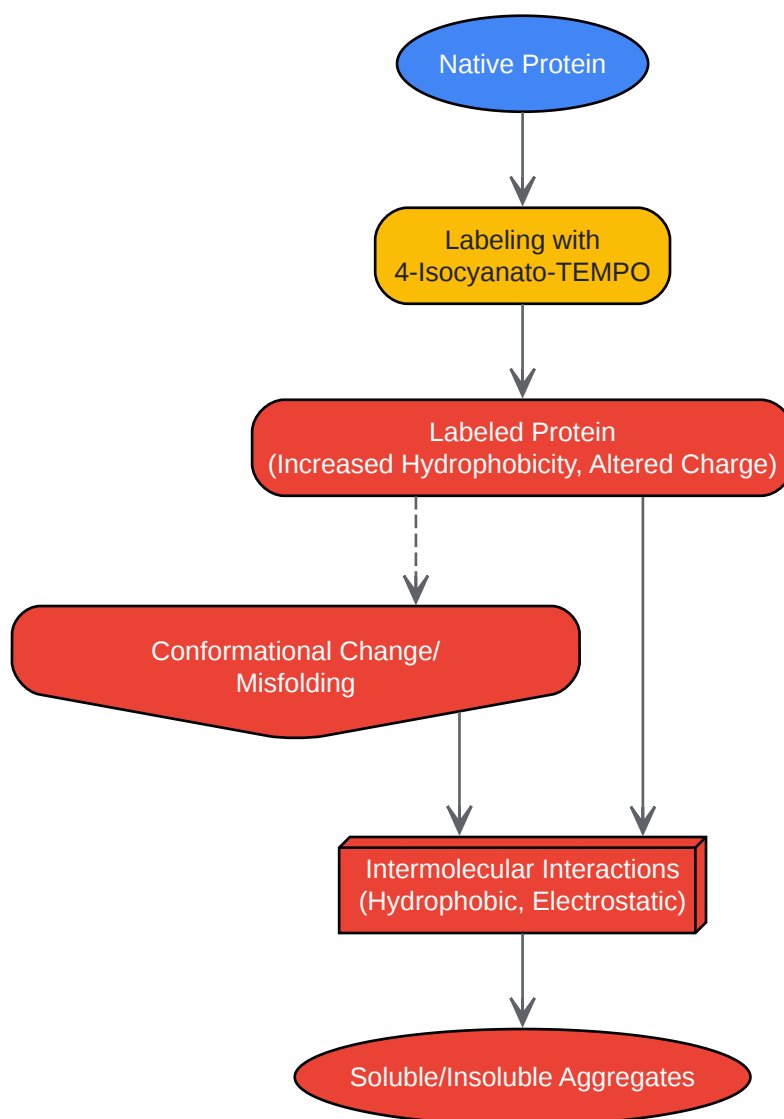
Native Protein

Labeling with 4-Isocyanato-TEMPO

Labeled Protein (Increased Hydrophobicity, Altered Charge)

Conformational Change/ Misfolding

Intermolecular Interactions (Hydrophobic, Electrostatic)

Soluble/Insoluble Aggregates